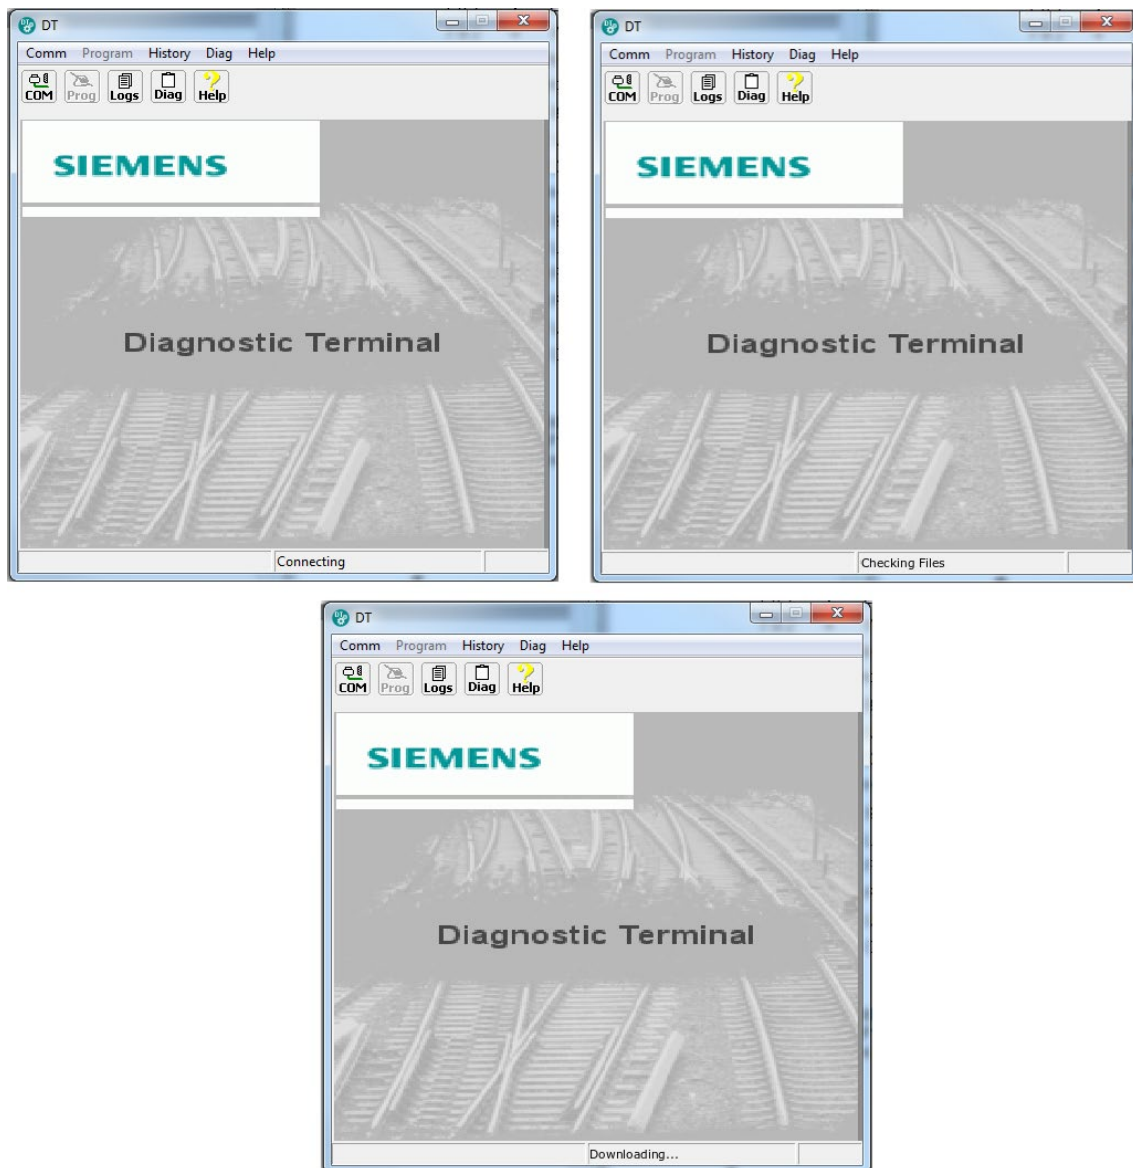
DT

Comm Program History Diag Help

COM Prog Logs Diag Help

SIEMENS

Diagnostic Terminal

Connecting

DT

Comm Program History Diag Help

COM Prog Logs Diag Help

SIEMENS

Diagnostic Terminal

Checking Files

DT

Comm Program History Diag Help

COM Prog Logs Diag Help

SIEMENS

Diagnostic Terminal

Downloading...